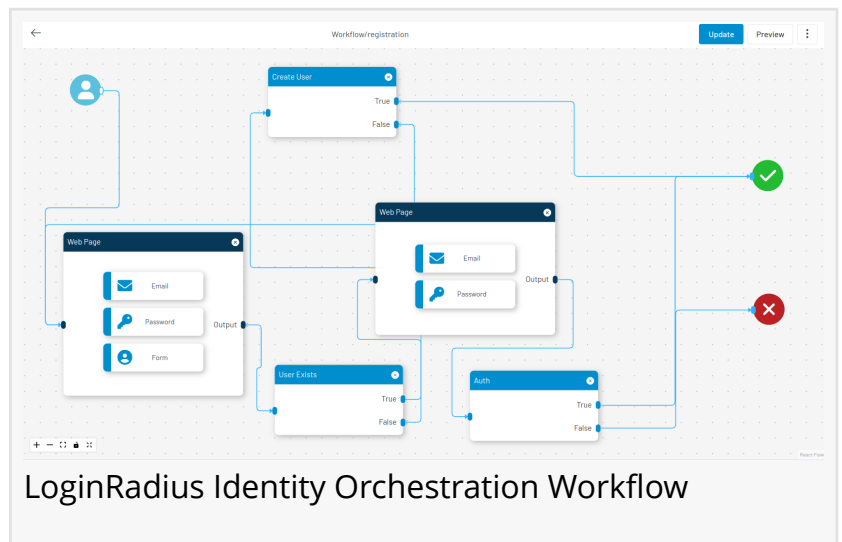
Workflow/registration

Update

Preview

Create User

True

False

Web Page

Email

Password

Output

Web Page

Email

Password

Form

Output

User Exists

True

False

Auth

True

False

+ −

React Flow

LoginRadius Identity Orchestration Workflow